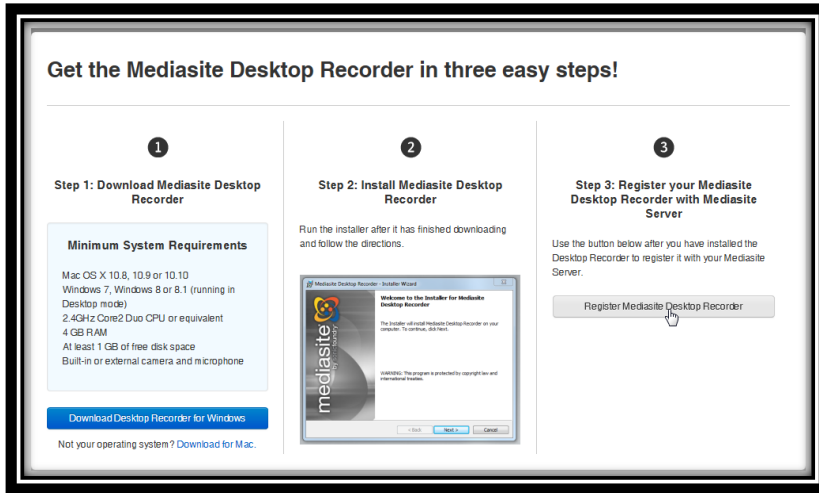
Get the Mediasite Desktop Recorder in three easy steps!

1

Step 1: Download Mediasite Desktop Recorder

Minimum System Requirements

Mac OS X 10.8, 10.9 or 10.10
Windows 7, Windows 8 or 8.1 (running in Desktop mode)
2.4GHz Core2 Duo CPU or equivalent
4 GB RAM
At least 1 GB of free disk space
Built-in or external camera and microphone

Download Desktop Recorder for Windows

Not your operating system? Download for Mac.

2

Step 2: Install Mediasite Desktop Recorder

Run the installer after it has finished downloading and follow the directions.

Mediasite Desktop Recorder - Installer Wizard

Welcome to the Installer for Mediasite Desktop Recorder

The Installer will install Mediasite Desktop Recorder on your computer. To continue, click Next.

WARNING: This program is protected by copyright law and international treaties.

mediasite

< Back Next > Cancel

3

Step 3: Register your Mediasite Desktop Recorder with Mediasite Server

Use the button below after you have installed the Desktop Recorder to register it with your Mediasite Server.

Register Mediasite Desktop Recorder